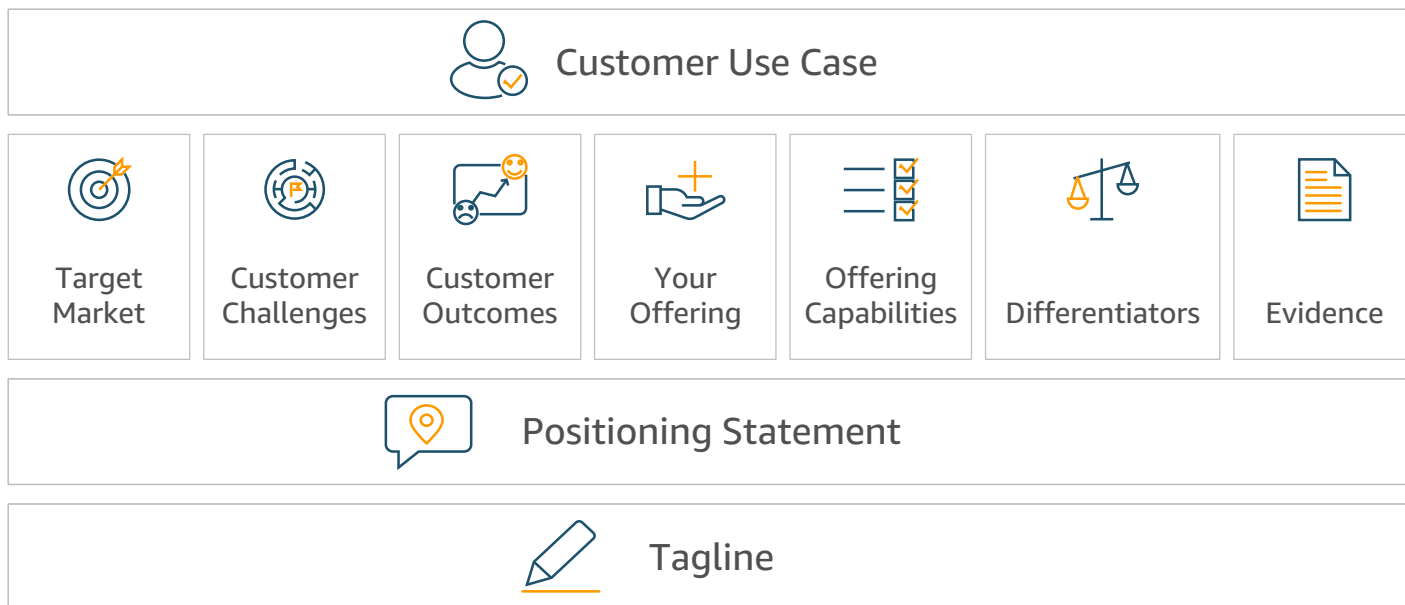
Customer Use Case

| Target Market | Customer Challenges | Customer Outcomes | Your Offering | Offering Capabilities | Differentiators | Evidence |
|---|---|---|---|---|---|---|

Positioning Statement

Tagline